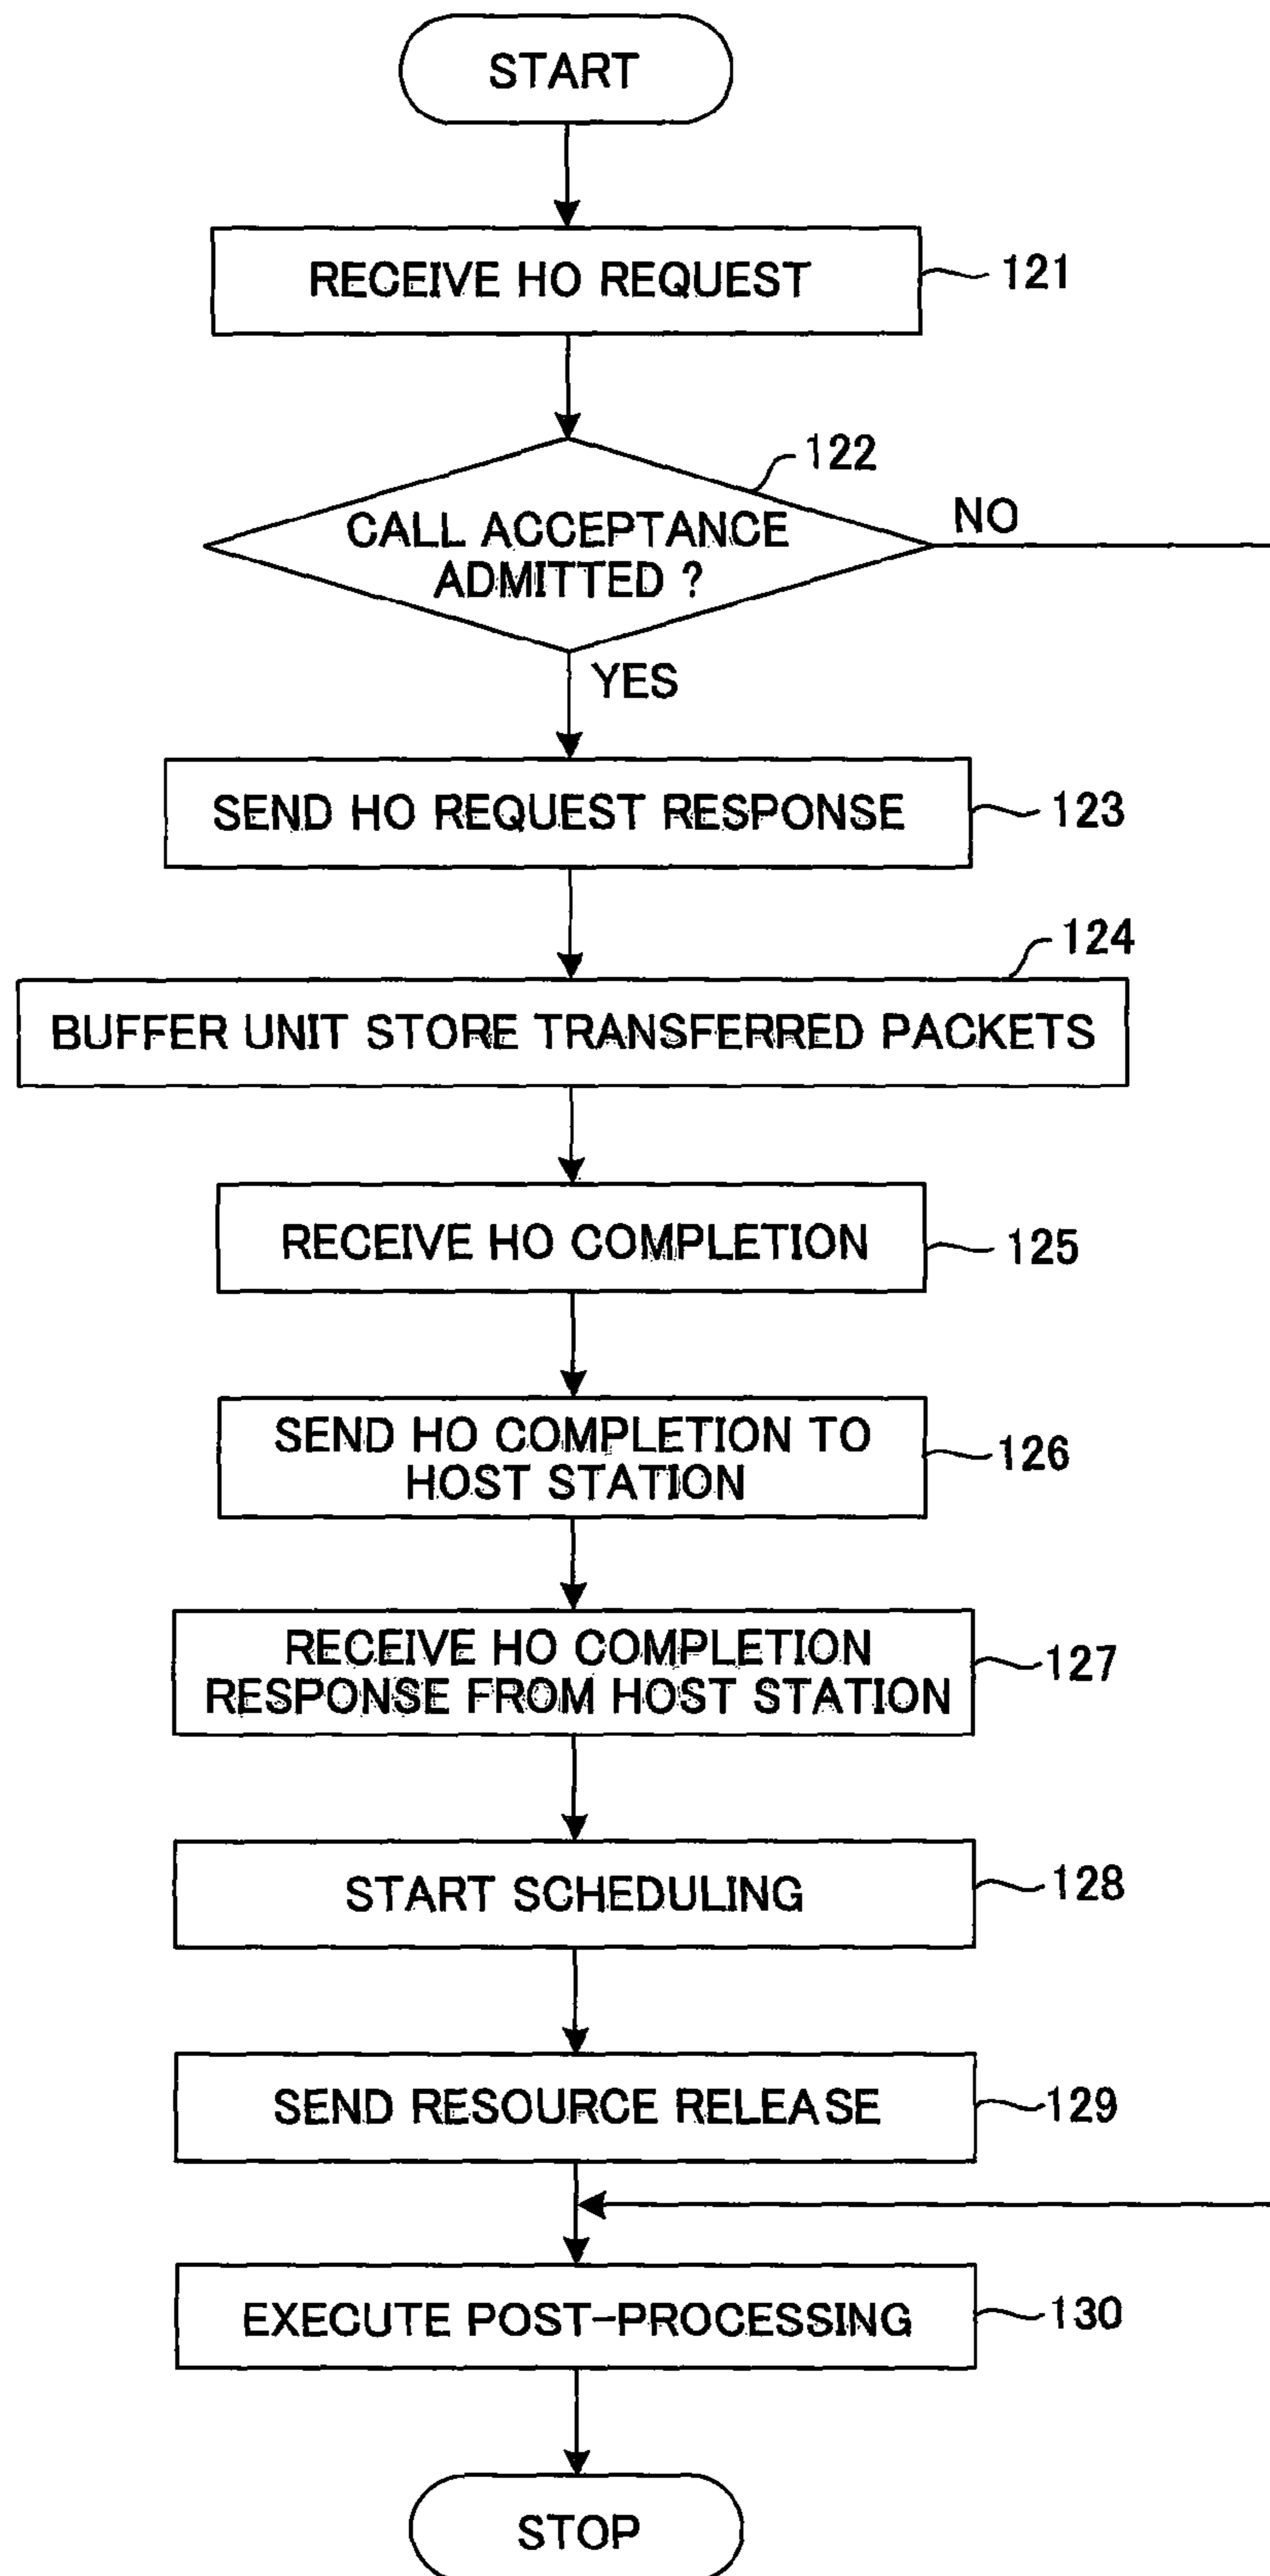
START

RECEIVE HO REQUEST

121

122

CALL ACCEPTANCE ADMITTED ?

NO

YES

SEND HO REQUEST RESPONSE

123

124

BUFFER UNIT STORE TRANSFERRED PACKETS

RECEIVE HO COMPLETION

125

SEND HO COMPLETION TO HOST STATION

126

RECEIVE HO COMPLETION RESPONSE FROM HOST STATION

127

START SCHEDULING

128

SEND RESOURCE RELEASE

129

EXECUTE POST-PROCESSING

130

STOP